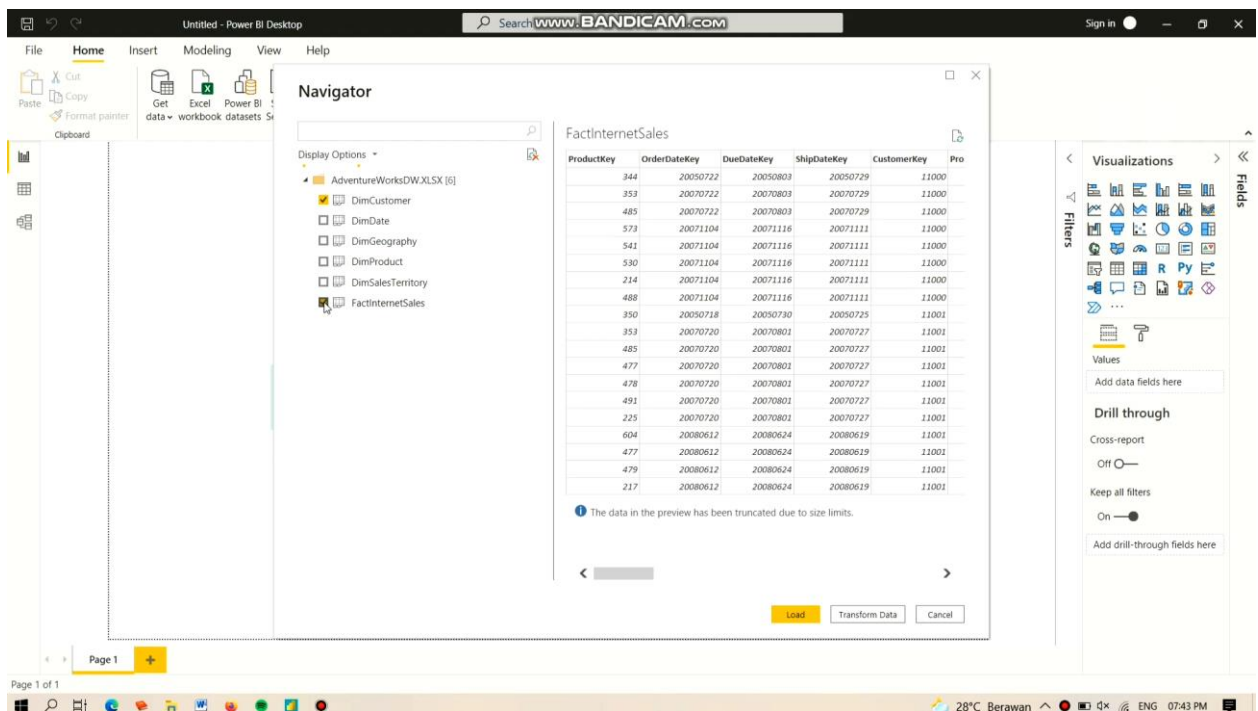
Untitled - Power BI Desktop
Search www.BANDICAM.com
Sign in

File Home Insert Modeling View Help

Paste Cut Copy Format painter
Clipboard
Get data Excel workbook Power BI datasets

Navigator

Display Options
AdventureWorksDW.XLSX [6]
DimCustomer
DimDate
DimGeography
DimProduct
DimSalesTerritory
FactInternetSales

FactInternetSales

| ProductKey | OrderDateKey | DueDateKey | ShipDateKey | CustomerKey | Pro |
|---|---|---|---|---|---|
| 344 | 20050722 | 20050803 | 20050729 | 11000 | |
| 353 | 20070722 | 20070803 | 20070729 | 11000 | |
| 485 | 20070722 | 20070803 | 20070729 | 11000 | |
| 573 | 20071104 | 20071116 | 20071111 | 11000 | |
| 541 | 20071104 | 20071116 | 20071111 | 11000 | |
| 530 | 20071104 | 20071116 | 20071111 | 11000 | |
| 214 | 20071104 | 20071116 | 20071111 | 11000 | |
| 488 | 20071104 | 20071116 | 20071111 | 11000 | |
| 350 | 20050718 | 20050730 | 20050725 | 11001 | |
| 353 | 20070720 | 20070801 | 20070727 | 11001 | |
| 485 | 20070720 | 20070801 | 20070727 | 11001 | |
| 477 | 20070720 | 20070801 | 20070727 | 11001 | |
| 478 | 20070720 | 20070801 | 20070727 | 11001 | |
| 491 | 20070720 | 20070801 | 20070727 | 11001 | |
| 225 | 20070720 | 20070801 | 20070727 | 11001 | |
| 604 | 20080612 | 20080624 | 20080619 | 11001 | |
| 477 | 20080612 | 20080624 | 20080619 | 11001 | |
| 479 | 20080612 | 20080624 | 20080619 | 11001 | |
| 217 | 20080612 | 20080624 | 20080619 | 11001 | |

The data in the preview has been truncated due to size limits.

Load Transform Data Cancel

Filters
Visualizations
Fields
R Py
Values
Add data fields here
Drill through
Cross-report
Off
Keep all filters
On
Add drill-through fields here

Page 1
Page 1 of 1

28°C Berawan ENG 07:43 PM